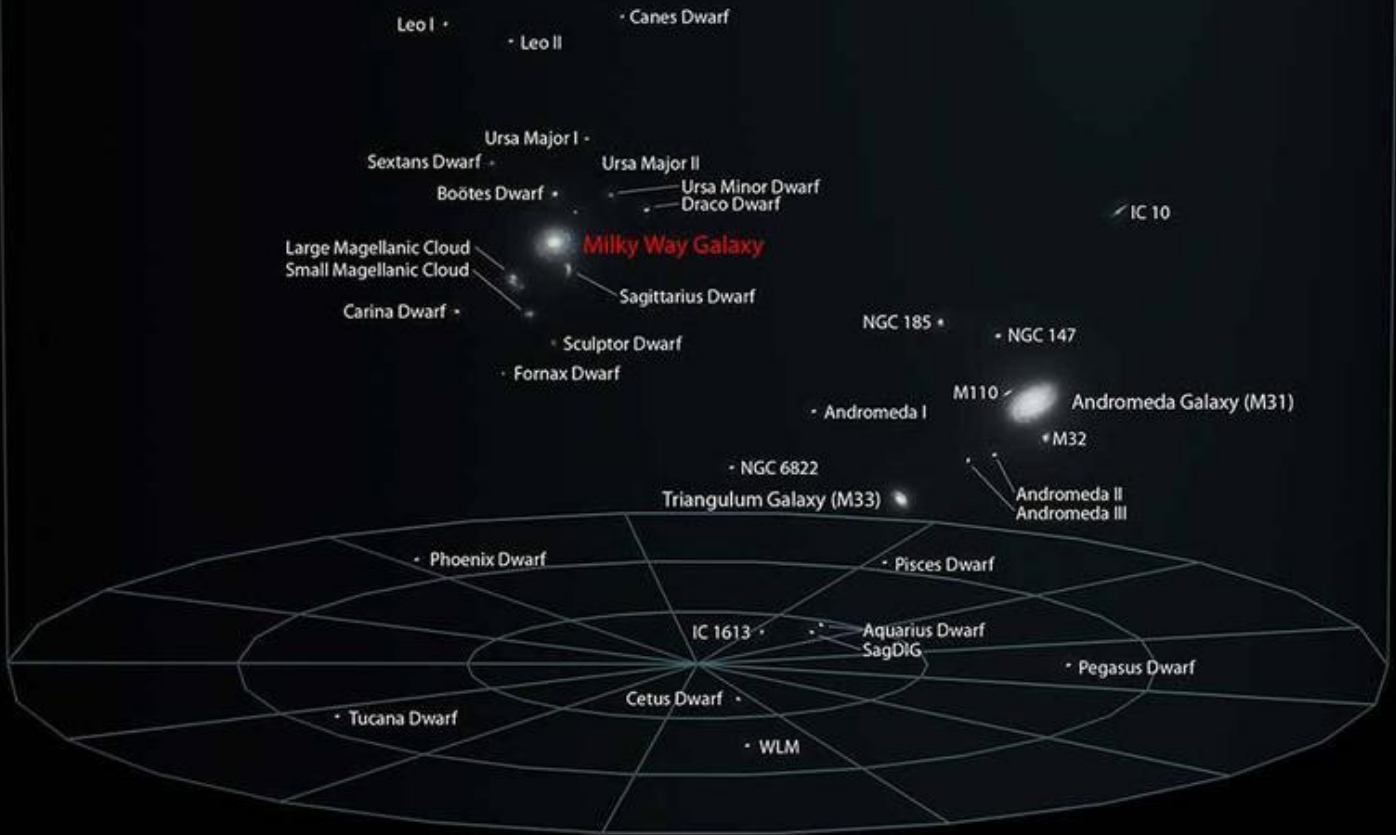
Leo I
Canes Dwarf
Leo II
Ursa Major I
Sextans Dwarf
Ursa Major II
Boötes Dwarf
Ursa Minor Dwarf
Draco Dwarf
IC 10
Large Magellanic Cloud
Milky Way Galaxy
Small Magellanic Cloud
Sagittarius Dwarf
Carina Dwarf
NGC 185
NGC 147
Sculptor Dwarf
Fornax Dwarf
M110
Andromeda Galaxy (M31)
Andromeda I
M32
NGC 6822
Triangulum Galaxy (M33)
Andromeda II
Andromeda III
Phoenix Dwarf
Pisces Dwarf
IC 1613
Aquarius Dwarf
SagDIG
Pegasus Dwarf
Cetus Dwarf
Tucana Dwarf
WLM